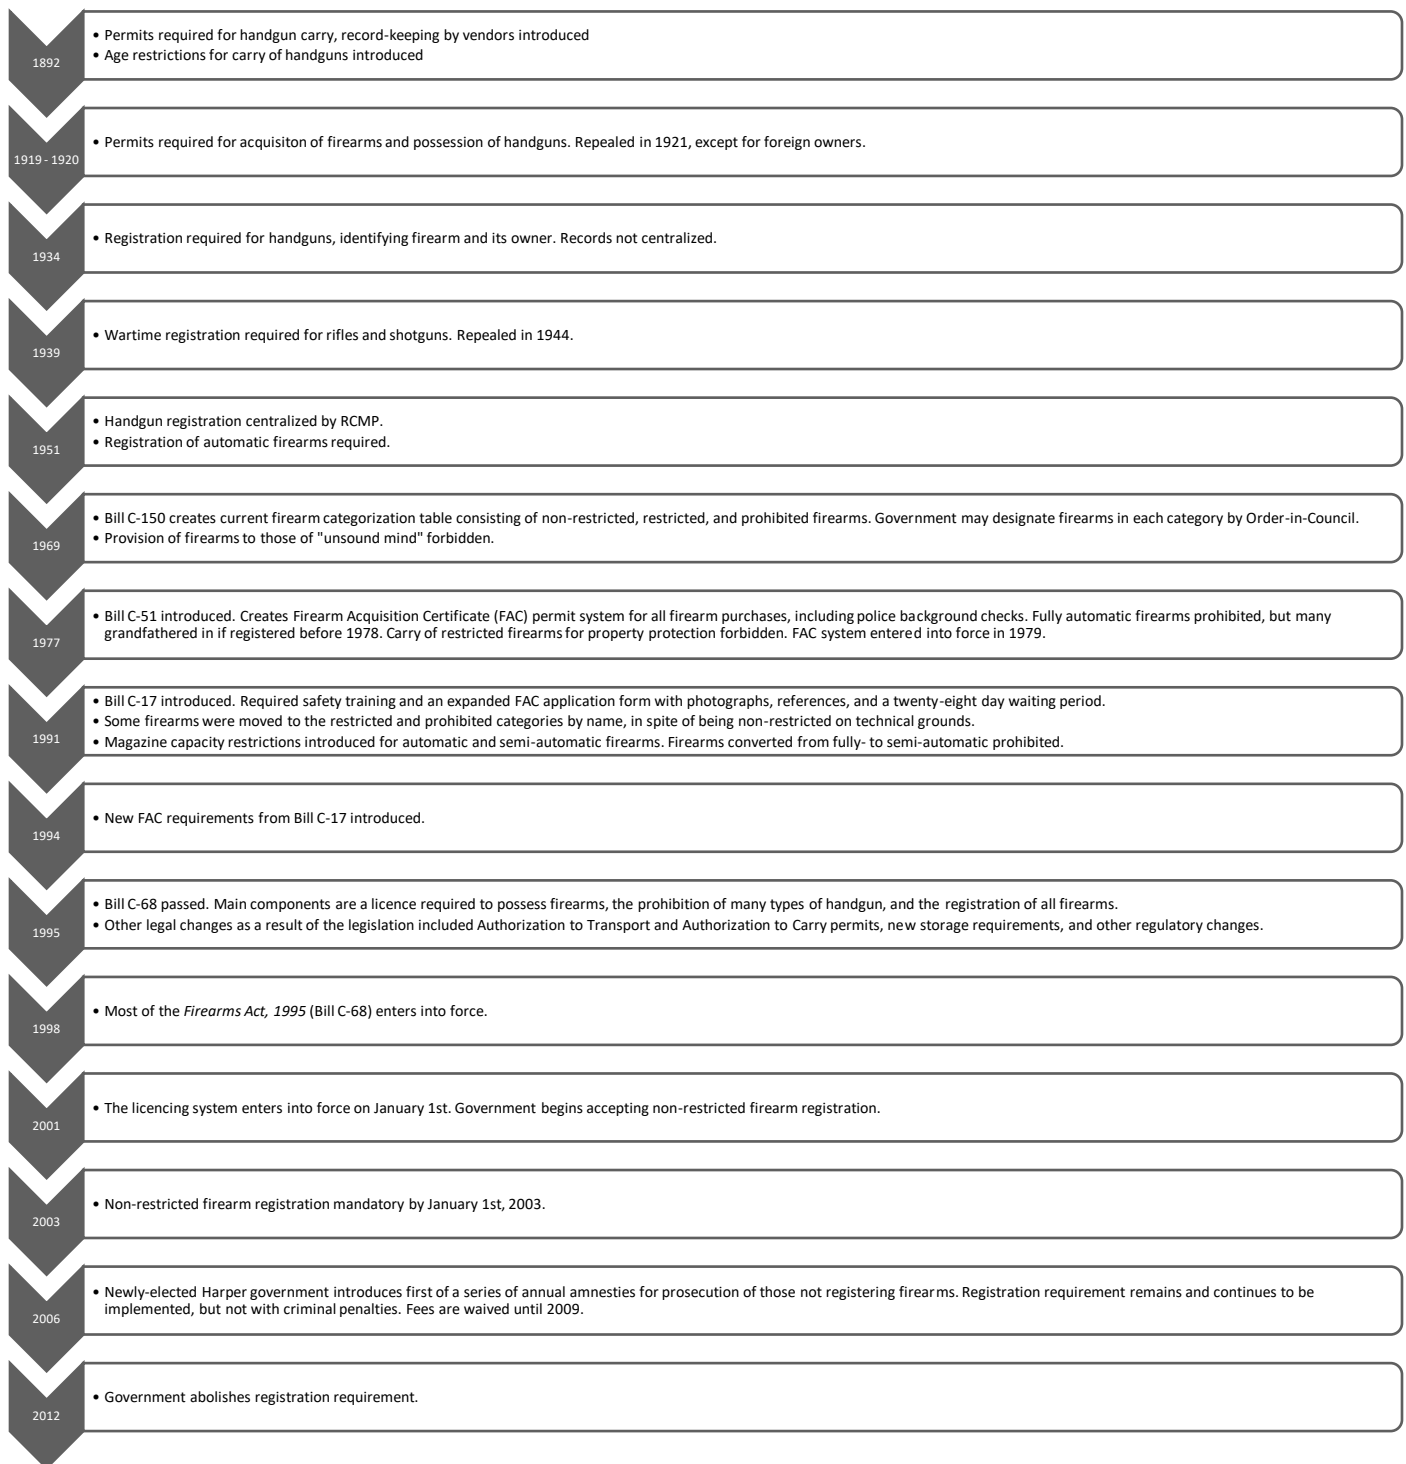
1892

• Permits required for handgun carry, record-keeping by vendors introduced
• Age restrictions for carry of handguns introduced

1919 - 1920

• Permits required for acquisiton of firearms and possession of handguns. Repealed in 1921, except for foreign owners.

1934

• Registration required for handguns, identifying firearm and its owner. Records not centralized.

1939

• Wartime registration required for rifles and shotguns. Repealed in 1944.

1951

• Handgun registration centralized by RCMP.
• Registration of automatic firearms required.

1969

• Bill C-150 creates current firearm categorization table consisting of non-restricted, restricted, and prohibited firearms. Government may designate firearms in each category by Order-in-Council.
• Provision of firearms to those of "unsound mind" forbidden.

1977

• Bill C-51 introduced. Creates Firearm Acquisition Certificate (FAC) permit system for all firearm purchases, including police background checks. Fully automatic firearms prohibited, but many grandfathered in if registered before 1978. Carry of restricted firearms for property protection forbidden. FAC system entered into force in 1979.

1991

• Bill C-17 introduced. Required safety training and an expanded FAC application form with photographs, references, and a twenty-eight day waiting period.
• Some firearms were moved to the restricted and prohibited categories by name, in spite of being non-restricted on technical grounds.
• Magazine capacity restrictions introduced for automatic and semi-automatic firearms. Firearms converted from fully- to semi-automatic prohibited.

1994

• New FAC requirements from Bill C-17 introduced.

1995

• Bill C-68 passed. Main components are a licence required to possess firearms, the prohibition of many types of handgun, and the registration of all firearms.
• Other legal changes as a result of the legislation included Authorization to Transport and Authorization to Carry permits, new storage requirements, and other regulatory changes.

1998

• Most of the *Firearms Act, 1995* (Bill C-68) enters into force.

2001

• The licencing system enters into force on January 1st. Government begins accepting non-restricted firearm registration.

2003

• Non-restricted firearm registration mandatory by January 1st, 2003.

2006

• Newly-elected Harper government introduces first of a series of annual amnesties for prosecution of those not registering firearms. Registration requirement remains and continues to be implemented, but not with criminal penalties. Fees are waived until 2009.

2012

• Government abolishes registration requirement.